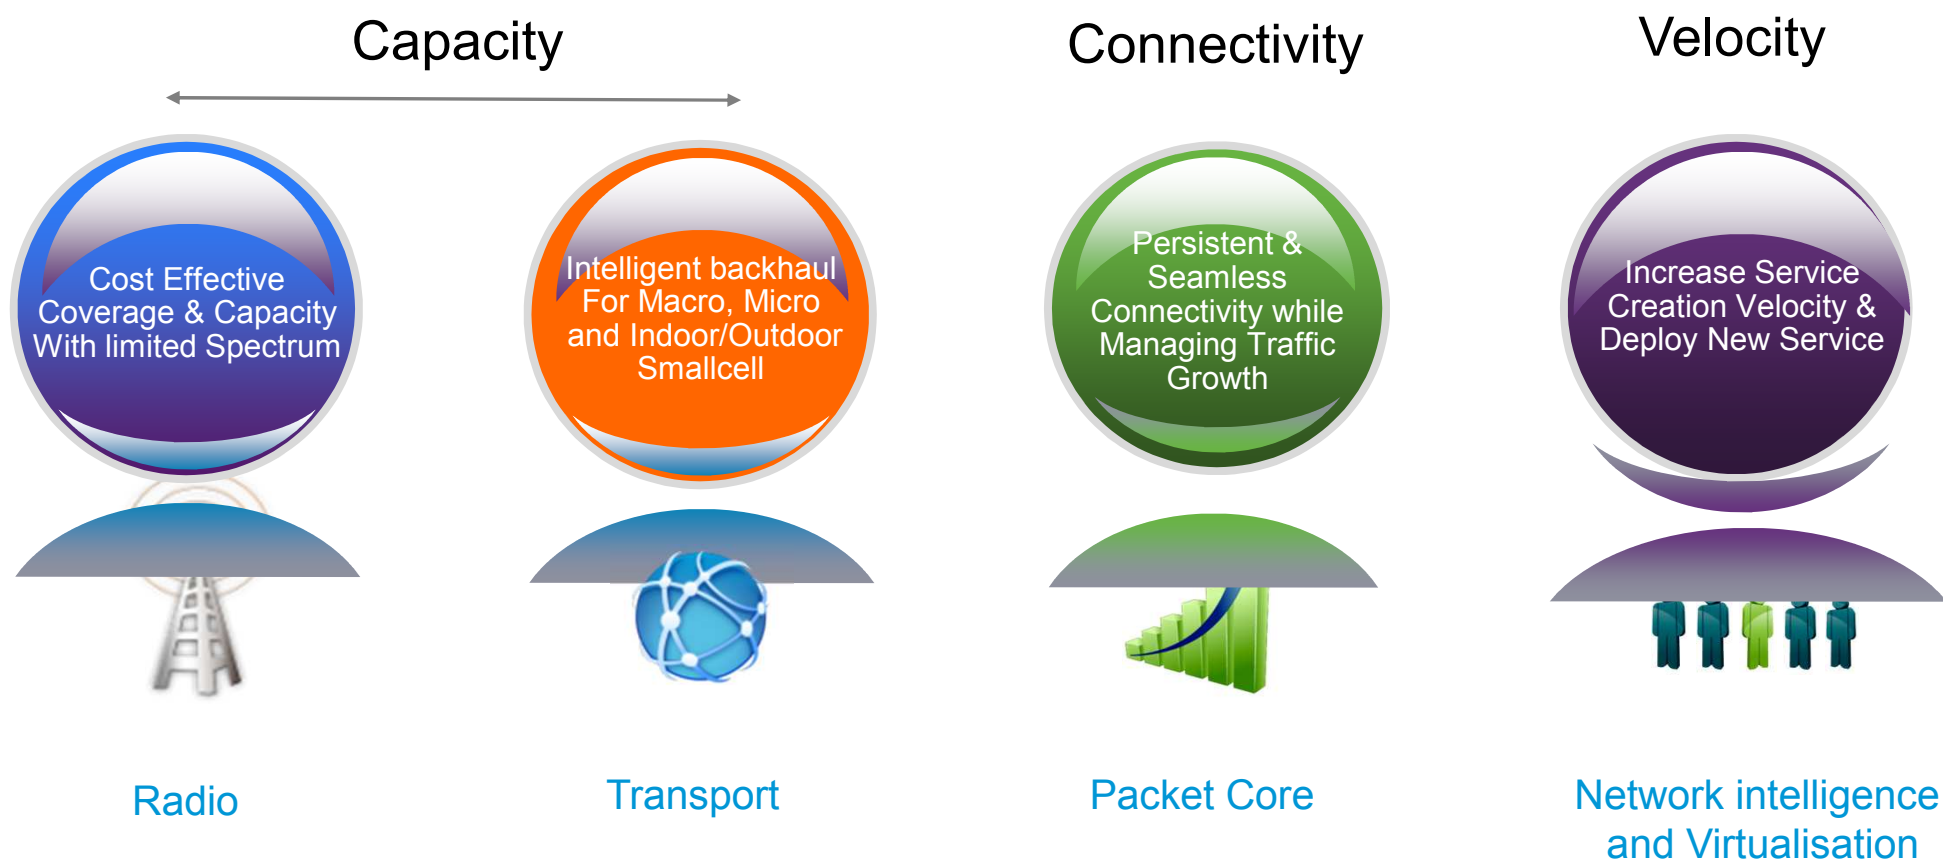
Capacity

Connectivity

Velocity

Cost Effective Coverage & Capacity With limited Spectrum

Intelligent backhaul For Macro, Micro and Indoor/Outdoor Smallcell

Persistent & Seamless Connectivity while Managing Traffic Growth

Increase Service Creation Velocity & Deploy New Service

Radio

Transport

Packet Core

Network intelligence and Virtualisation